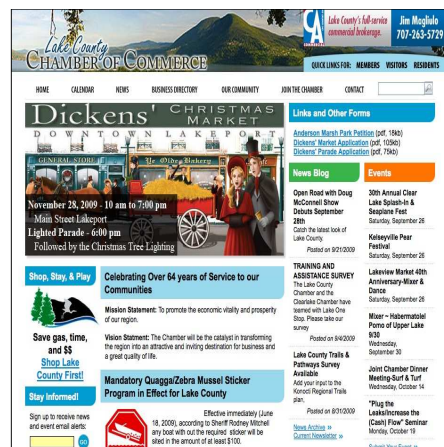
Lake County Chamber of Commerce

Lake County's full-service commercial brokerage. Jim Maglich 707-263-5729

QUICK LINKS FOR: MEMBERS VISITORS RESIDENTS

HOME CALENDAR NEWS BUSINESS DIRECTORY OUR COMMUNITY JOIN THE CHAMBER CONTACT

Dickens' Christmas Market
DOWNTOWN LAKEPORT

November 28, 2009 - 10 am to 7:00 pm
Main Street Lakeport
Lighted Parade - 6:00 pm
Followed by the Christmas Tree Lighting

Links of Other Forms

News Blog

Events

Shop, Stay & Play

Save gas, time, and $$
Shop Lake County First

Stay Informed

Celebrating Over 64 years of Service to our Communities

Mission Statement: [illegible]

Vision Statement: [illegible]

Mandatory Quagga/Zebra Mussel Sticker Program in Effect for Lake County

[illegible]